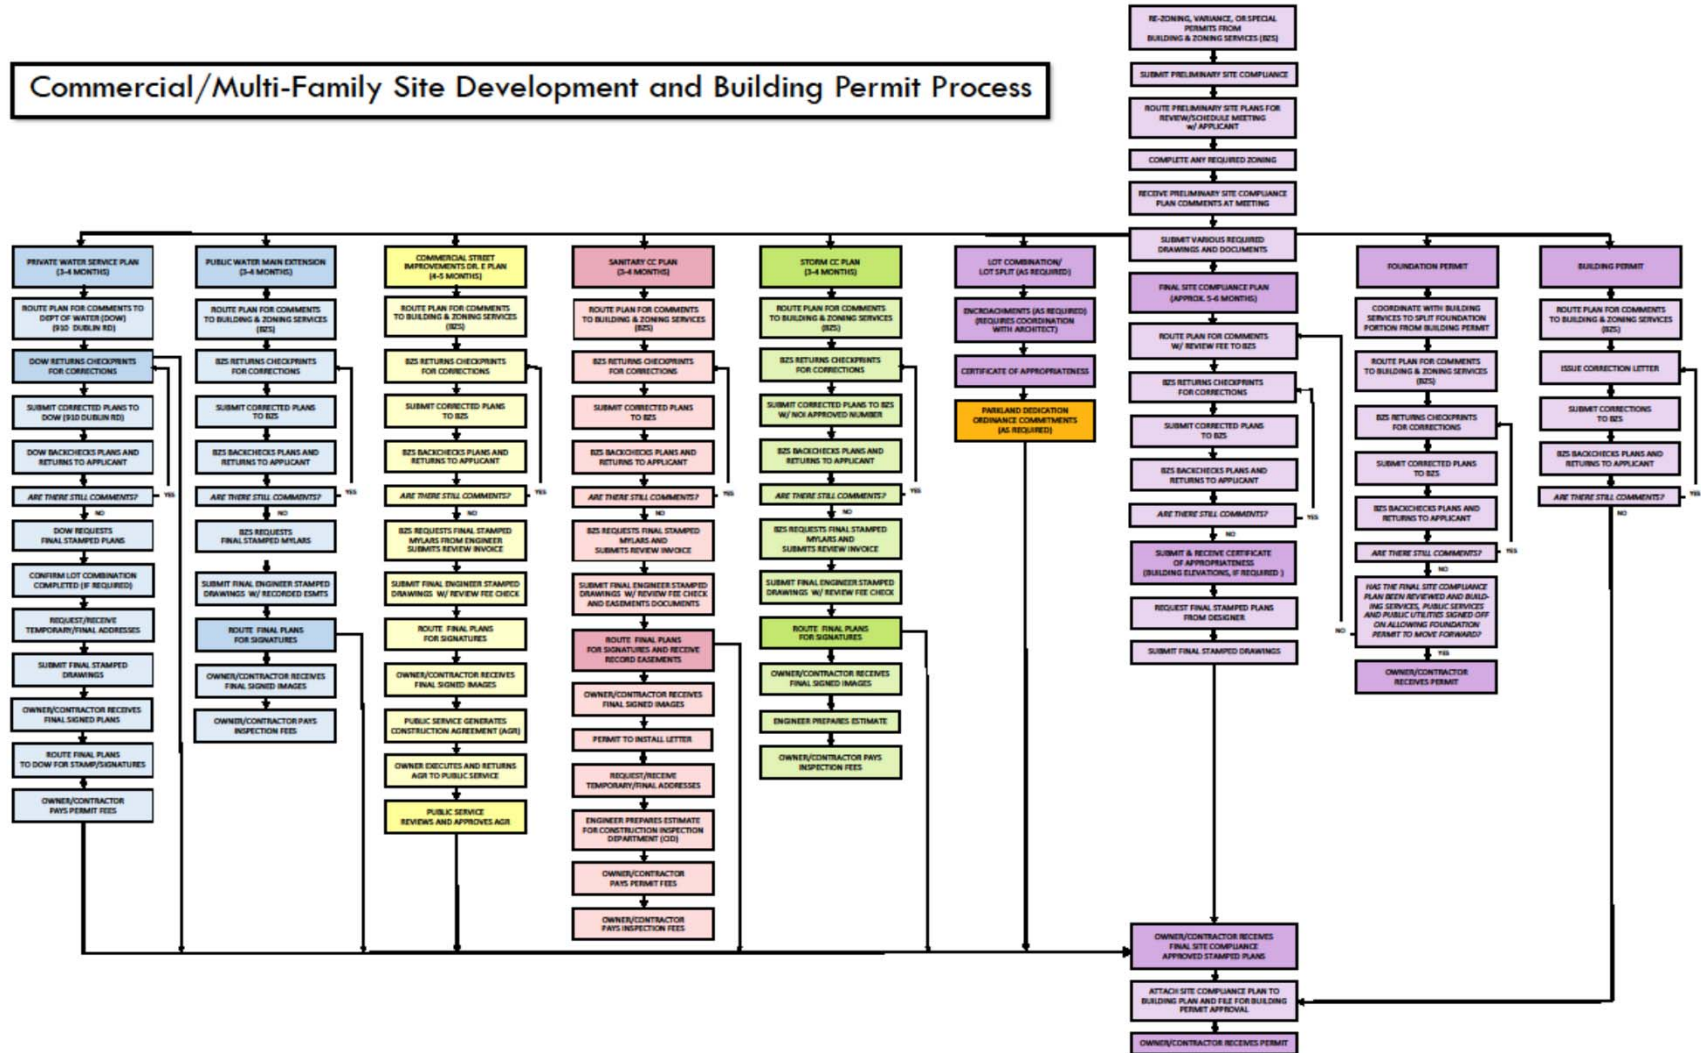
Commercial/Multi-Family Site Development and Building Permit Process

RE-ZONING, VARIANCE, OR SPECIAL PERMITS FROM BUILDING & ZONING SERVICES (BZS)

SUBMIT PRELIMINARY SITE COMPLIANCE

ROUTE PRELIMINARY SITE PLANS FOR REVIEW/SCHEDULE MEETING W/ APPLICANT

COMPLETE ANY REQUIRED ZONING

RECEIVE PRELIMINARY SITE COMPLIANCE PLAN COMMENTS AT MEETING

SUBMIT VARIOUS REQUIRED DRAWINGS AND DOCUMENTS

PRIVATE WATER SERVICE PLAN (3-4 MONTHS)

ROUTE PLAN FOR COMMENTS TO DEPT OF WATER (DOW) (910 DUBLIN RD)

DOW RETURNS CHECKPRINTS FOR CORRECTIONS

SUBMIT CORRECTED PLANS TO DOW (910 DUBLIN RD)

DOW BACKCHECKS PLANS AND RETURNS TO APPLICANT

ARE THERE STILL COMMENTS?

YES

NO

DOW REQUESTS FINAL STAMPED PLANS

CONFIRM LOT COMBINATION COMPLETED (IF REQUIRED)

REQUEST/RECEIVE TEMPORARY/FINAL ADDRESSES

SUBMIT FINAL STAMPED DRAWINGS

OWNER/CONTRACTOR RECEIVES FINAL SIGNED PLANS

ROUTE FINAL PLANS TO DOW FOR STAMP/SIGNATURES

OWNER/CONTRACTOR PAYS PERMIT FEES

PUBLIC WATER MAIN EXTENSION (3-4 MONTHS)

ROUTE PLAN FOR COMMENTS TO BUILDING & ZONING SERVICES (BZS)

BZS RETURNS CHECKPRINTS FOR CORRECTIONS

SUBMIT CORRECTED PLANS TO BZS

BZS BACKCHECKS PLANS AND RETURNS TO APPLICANT

ARE THERE STILL COMMENTS?

YES

NO

BZS REQUESTS FINAL STAMPED MYLARS

SUBMIT FINAL ENGINEER STAMPED DRAWINGS W/ RECORDED ESMTS

ROUTE FINAL PLANS FOR SIGNATURES

OWNER/CONTRACTOR RECEIVES FINAL SIGNED IMAGES

OWNER/CONTRACTOR PAYS INSPECTION FEES

COMMERCIAL STREET IMPROVEMENTS DR. E PLAN (4-5 MONTHS)

ROUTE PLAN FOR COMMENTS TO BUILDING & ZONING SERVICES (BZS)

BZS RETURNS CHECKPRINTS FOR CORRECTIONS

SUBMIT CORRECTED PLANS TO BZS

BZS BACKCHECKS PLANS AND RETURNS TO APPLICANT

ARE THERE STILL COMMENTS?

YES

NO

BZS REQUESTS FINAL STAMPED MYLARS FROM ENGINEER SUBMITS REVIEW INVOICE

SUBMIT FINAL ENGINEER STAMPED DRAWINGS W/ REVIEW FEE CHECK

ROUTE FINAL PLANS FOR SIGNATURES

OWNER/CONTRACTOR RECEIVES FINAL SIGNED IMAGES

PUBLIC SERVICE GENERATES CONSTRUCTION AGREEMENT (AGR)

OWNER EXECUTES AND RETURNS AGR TO PUBLIC SERVICE

PUBLIC SERVICE REVIEWS AND APPROVES AGR

SANITARY CC PLAN (3-4 MONTHS)

ROUTE PLAN FOR COMMENTS TO BUILDING & ZONING SERVICES (BZS)

BZS RETURNS CHECKPRINTS FOR CORRECTIONS

SUBMIT CORRECTED PLANS TO BZS

BZS BACKCHECKS PLANS AND RETURNS TO APPLICANT

ARE THERE STILL COMMENTS?

YES

NO

BZS REQUESTS FINAL STAMPED MYLARS AND SUBMITS REVIEW INVOICE

SUBMIT FINAL ENGINEER STAMPED DRAWINGS W/ REVIEW FEE CHECK AND EASEMENTS DOCUMENTS

ROUTE FINAL PLANS FOR SIGNATURES AND RECEIVE RECORD EASEMENTS

OWNER/CONTRACTOR RECEIVES FINAL SIGNED IMAGES

PERMIT TO INSTALL LETTER

REQUEST/RECEIVE TEMPORARY/FINAL ADDRESSES

ENGINEER PREPARES ESTIMATE FOR CONSTRUCTION INSPECTION DEPARTMENT (CID)

OWNER/CONTRACTOR PAYS PERMIT FEES

OWNER/CONTRACTOR PAYS INSPECTION FEES

STORM CC PLAN (3-4 MONTHS)

ROUTE PLAN FOR COMMENTS TO BUILDING & ZONING SERVICES (BZS)

BZS RETURNS CHECKPRINTS FOR CORRECTIONS

SUBMIT CORRECTED PLANS TO BZS W/ NOI APPROVED NUMBER

BZS BACKCHECKS PLANS AND RETURNS TO APPLICANT

ARE THERE STILL COMMENTS?

YES

NO

BZS REQUESTS FINAL STAMPED MYLARS AND SUBMITS REVIEW INVOICE

SUBMIT FINAL ENGINEER STAMPED DRAWINGS W/ REVIEW FEE CHECK

ROUTE FINAL PLANS FOR SIGNATURES

OWNER/CONTRACTOR RECEIVES FINAL SIGNED IMAGES

ENGINEER PREPARES ESTIMATE

OWNER/CONTRACTOR PAYS INSPECTION FEES

LOT COMBINATION/ LOT SPLIT (AS REQUIRED)

ENCROACHMENTS (AS REQUIRED) (REQUIRES COORDINATION WITH ARCHITECT)

CERTIFICATE OF APPROPRIATENESS

PARKLAND DEDICATION ORDINANCE COMMITMENTS (AS REQUIRED)

FINAL SITE COMPLIANCE PLAN (APPROX. 5-6 MONTHS)

ROUTE PLAN FOR COMMENTS W/ REVIEW FEE TO BZS

BZS RETURNS CHECKPRINTS FOR CORRECTIONS

SUBMIT CORRECTED PLANS TO BZS

BZS BACKCHECKS PLANS AND RETURNS TO APPLICANT

ARE THERE STILL COMMENTS?

YES

NO

SUBMIT & RECEIVE CERTIFICATE OF APPROPRIATENESS (BUILDING ELEVATIONS, IF REQUIRED)

REQUEST FINAL STAMPED PLANS FROM DESIGNER

SUBMIT FINAL STAMPED DRAWINGS

FOUNDATION PERMIT

COORDINATE WITH BUILDING SERVICES TO SPLIT FOUNDATION PORTION FROM BUILDING PERMIT

ROUTE PLAN FOR COMMENTS TO BUILDING & ZONING SERVICES (BZS)

BZS RETURNS CHECKPRINTS FOR CORRECTIONS

SUBMIT CORRECTED PLANS TO BZS

BZS BACKCHECKS PLANS AND RETURNS TO APPLICANT

ARE THERE STILL COMMENTS?

YES

NO

HAS THE FINAL SITE COMPLIANCE PLAN BEEN REVIEWED AND BUILDING SERVICES, PUBLIC SERVICES AND PUBLIC UTILITIES SIGNED OFF ON ALLOWING FOUNDATION PERMIT TO MOVE FORWARD?

NO

YES

OWNER/CONTRACTOR RECEIVES PERMIT

BUILDING PERMIT

ROUTE PLAN FOR COMMENTS TO BUILDING & ZONING SERVICES (BZS)

ISSUE CORRECTION LETTER

SUBMIT CORRECTIONS TO BZS

BZS BACKCHECKS PLANS AND RETURNS TO APPLICANT

ARE THERE STILL COMMENTS?

YES

NO

OWNER/CONTRACTOR RECEIVES FINAL SITE COMPLIANCE APPROVED STAMPED PLANS

ATTACH SITE COMPLIANCE PLAN TO BUILDING PLAN AND FILE FOR BUILDING PERMIT APPROVAL

OWNER/CONTRACTOR RECEIVES PERMIT